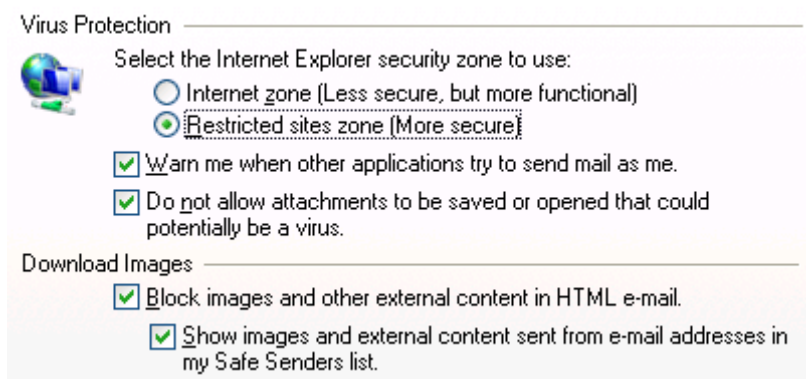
Virus Protection

Select the Internet Explorer security zone to use:

Internet zone (Less secure, but more functional)

Restricted sites zone (More secure)

Warn me when other applications try to send mail as me.

Do not allow attachments to be saved or opened that could potentially be a virus.

Download Images

Block images and other external content in HTML e-mail.

Show images and external content sent from e-mail addresses in my Safe Senders list.